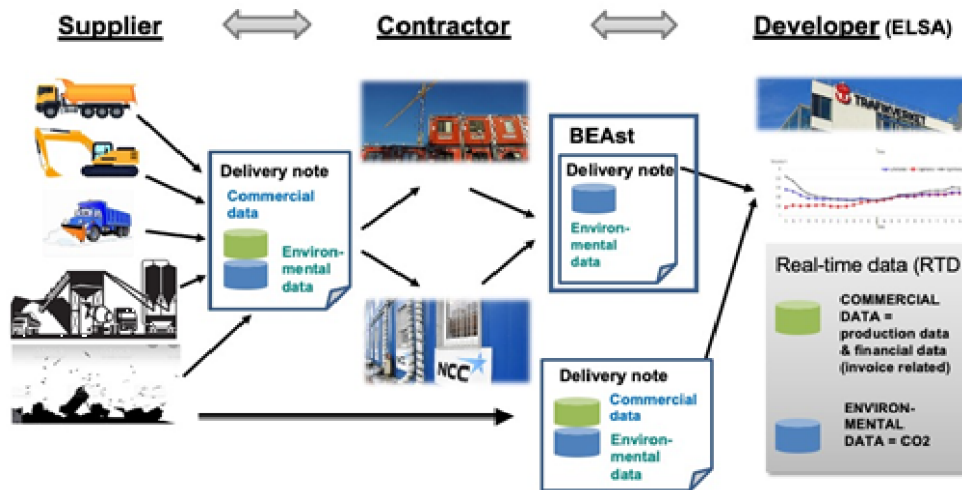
Supplier

Contractor

Developer (ELSA)

Delivery note
Commercial data
Environmental data

NCC

BEAst
Delivery note
Environmental data

TRAFIKVERKET

Real-time data (RTD

COMMERCIAL DATA = production data & financial data (invoice related)

ENVIRONMENTAL DATA = CO2

Delivery note
Commercial data
Environmental data